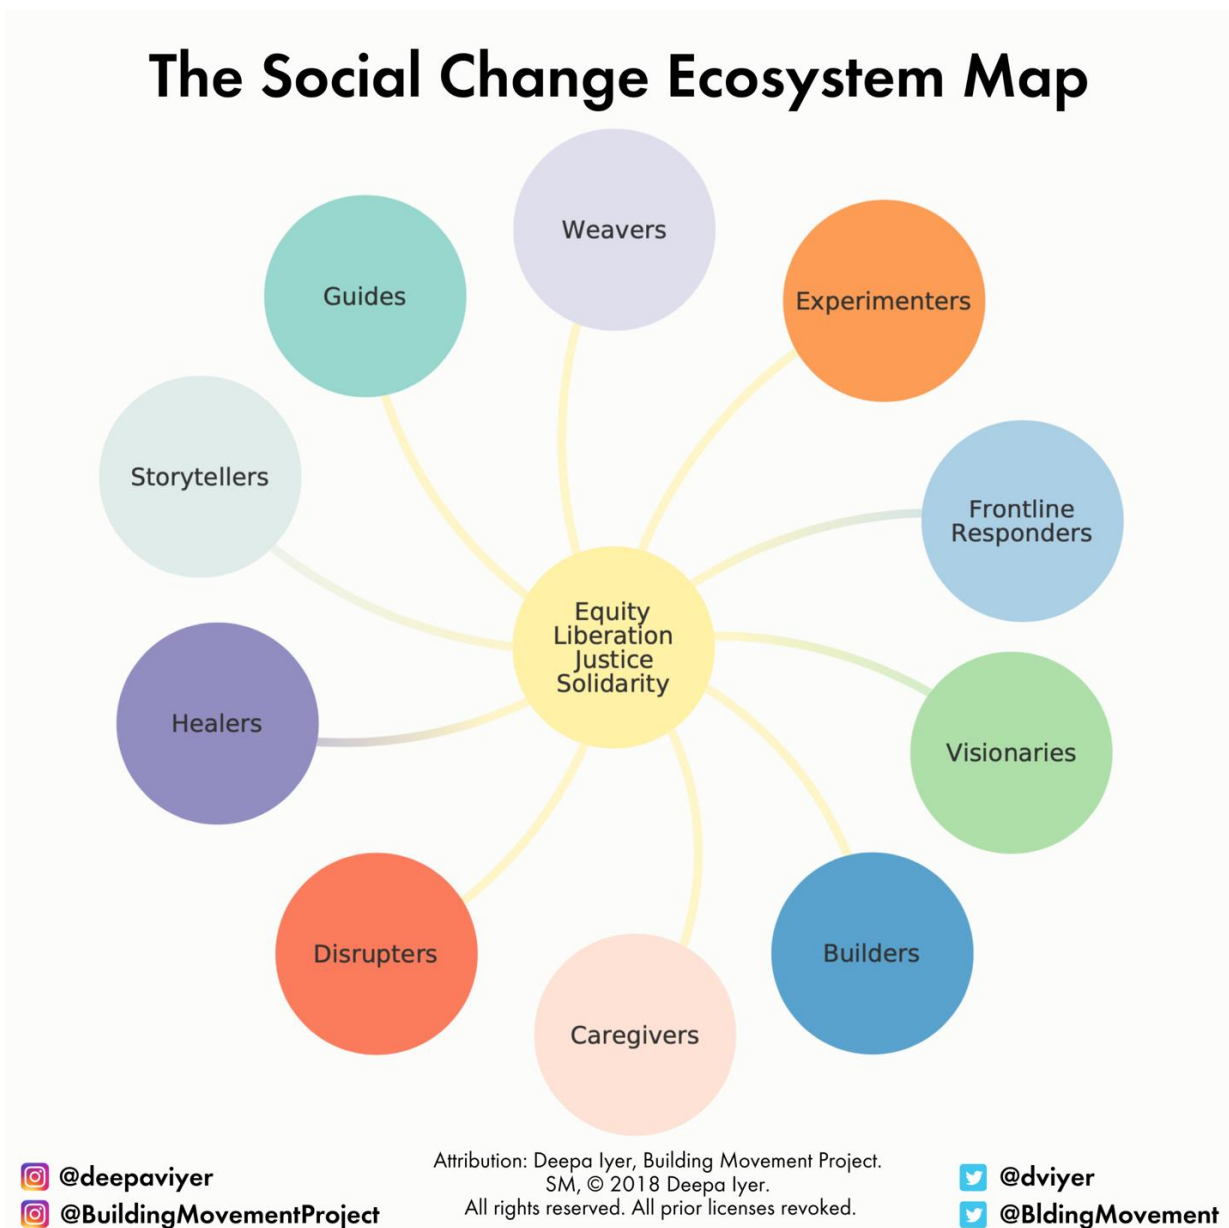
The Social Change Ecosystem Map

Weavers

Guides

Experimenters

Storytellers

Frontline Responders

Equity
Liberation
Justice
Solidarity

Healers

Visionaries

Disrupters

Builders

Caregivers

@deepaviyer
@BuildingMovementProject

Attribution: Deepa Iyer, Building Movement Project.
SM, © 2018 Deepa Iyer.
All rights reserved. All prior licenses revoked.

@dviyer
@BldingMovement